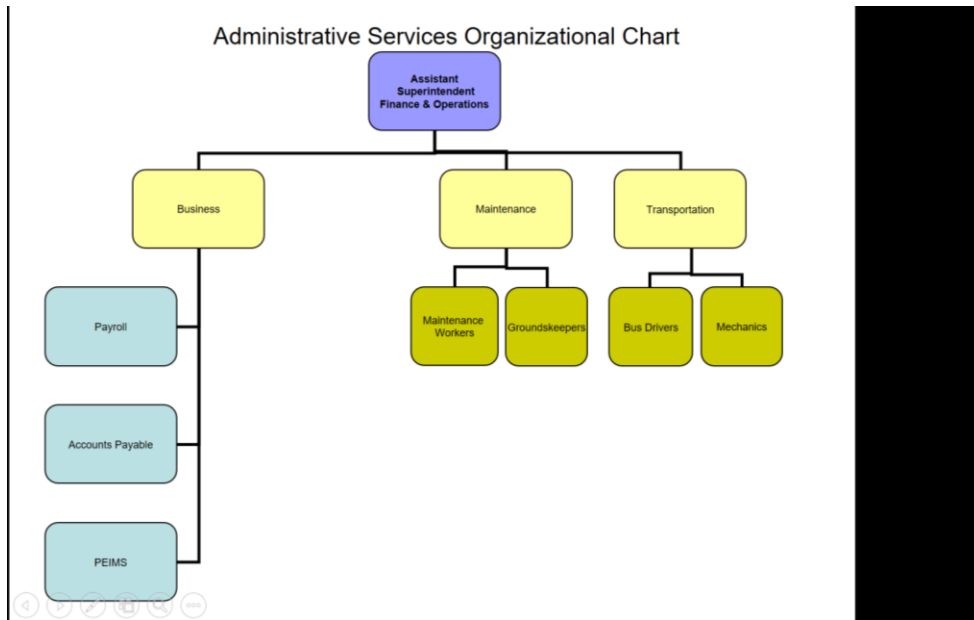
Administrative Services Organizational Chart

Assistant Superintendent Finance & Operations

Business

Maintenance

Transportation

Payroll

Accounts Payable

PEIMS

Maintenance Workers

Groundskeepers

Bus Drivers

Mechanics